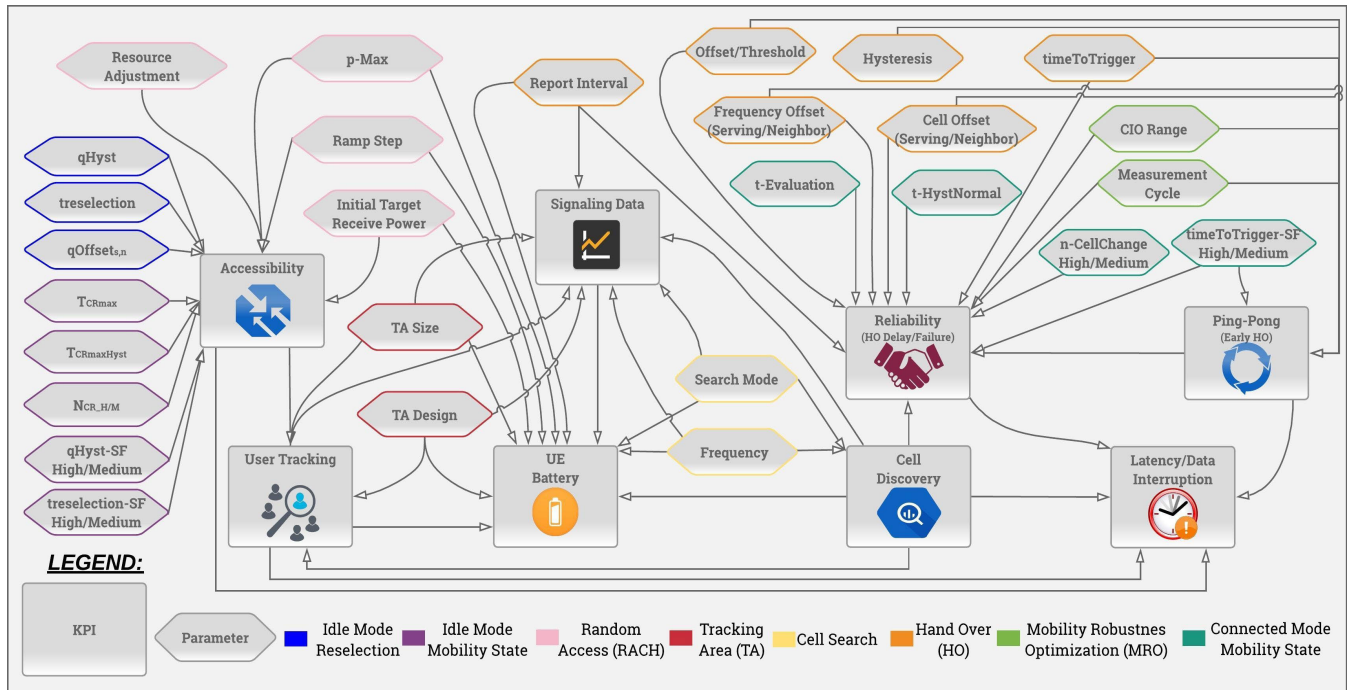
Resource Adjustment

p-Max

Report Interval

Offset/Threshold

Hysteresis

timeToTrigger

Frequency Offset (Serving/Neighbor)

Cell Offset (Serving/Neighbor)

CIO Range

Ramp Step

qHyst

treselection

qOffset$_{s,n}$

$T_{CRmax}$

$T_{CRmaxHyst}$

$N_{CR\_H/M}$

qHyst-SF High/Medium

treselection-SF High/Medium

Initial Target Receive Power

Accessibility

Signaling Data

t-Evaluation

t-HystNormal

Measurement Cycle

n-CellChange High/Medium

timeToTrigger-SF High/Medium

TA Size

Reliability (HO Delay/Failure)

Ping-Pong (Early HO)

Search Mode

TA Design

User Tracking

UE Battery

Frequency

Cell Discovery

Latency/Data Interruption

LEGEND:

KPI

Parameter

Idle Mode Reselection

Idle Mode Mobility State

Random Access (RACH)

Tracking Area (TA)

Cell Search

Hand Over (HO)

Mobility Robustnes Optimization (MRO)

Connected Mode Mobility State